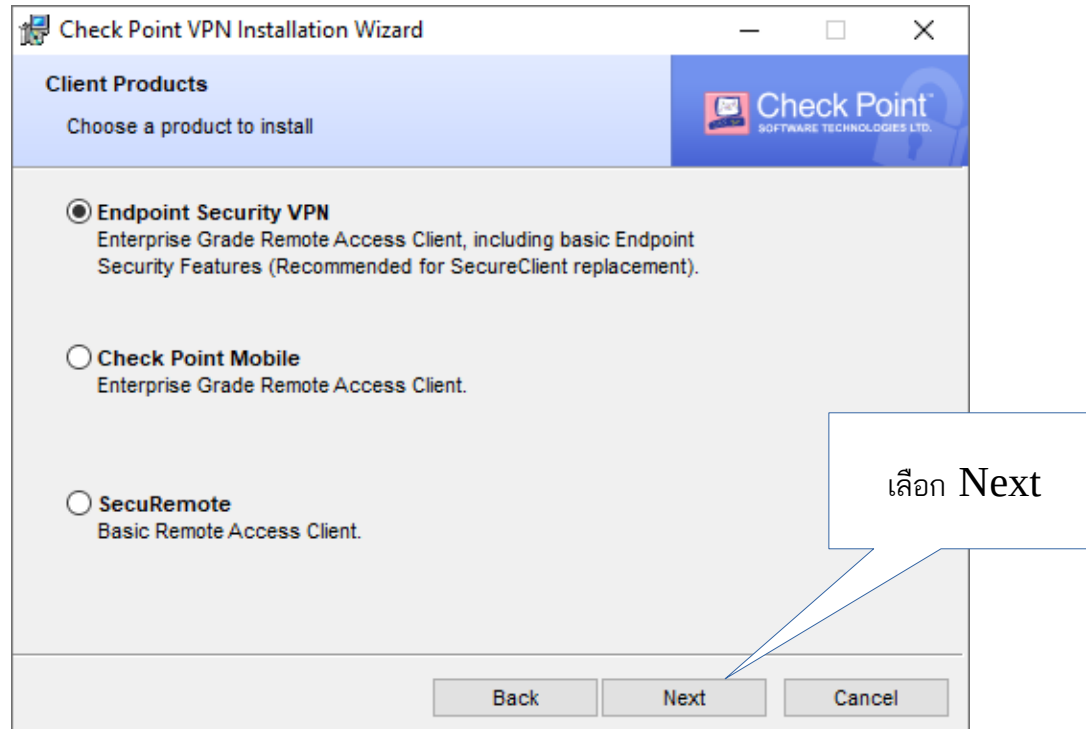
Check Point VPN Installation Wizard

Client Products

Choose a product to install

Check Point
SOFTWARE TECHNOLOGIES LTD.

Endpoint Security VPN
Enterprise Grade Remote Access Client, including basic Endpoint Security Features (Recommended for SecureClient replacement).

Check Point Mobile
Enterprise Grade Remote Access Client.

SecuRemote
Basic Remote Access Client.

เลือก Next

Back Next Cancel